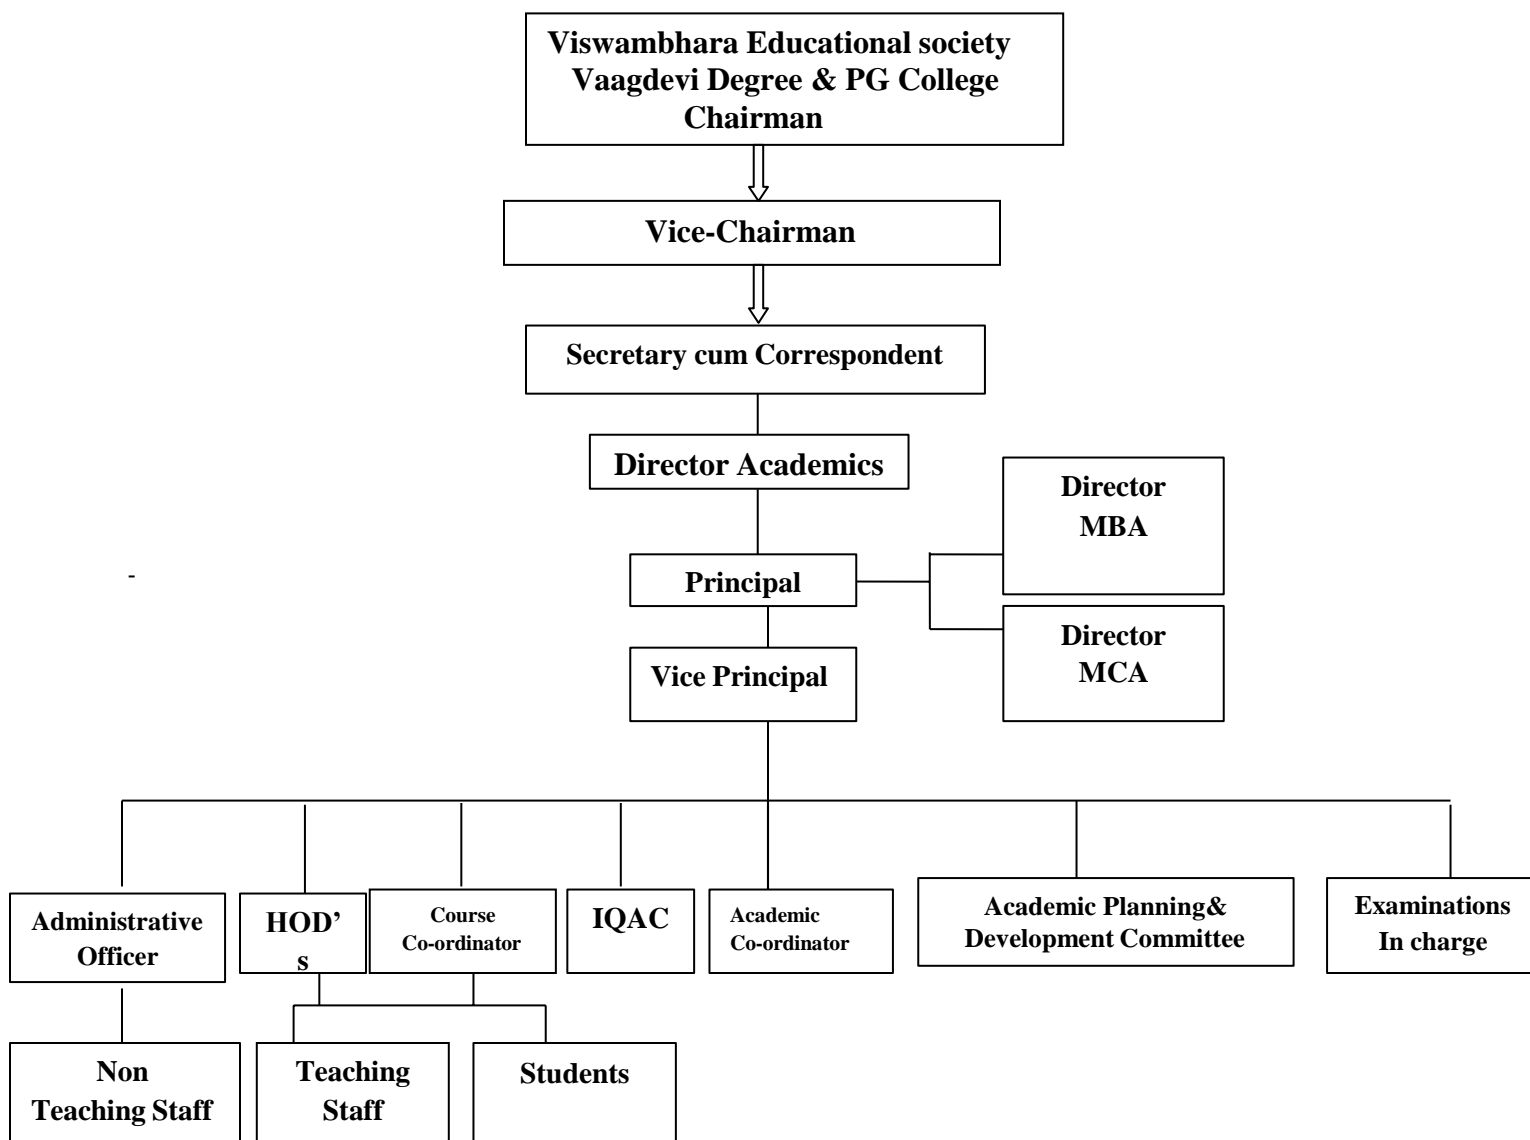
Viswambhara Educational society
Vaagdevi Degree & PG College
Chairman

Vice-Chairman

Secretary cum Correspondent

Director Academics

Director MBA

Principal

Director MCA

Vice Principal

-

Administrative Officer

HOD's

Course Co-ordinator

IQAC

Academic Co-ordinator

Academic Planning& Development Committee

Examinations In charge

Non Teaching Staff

Teaching Staff

Students